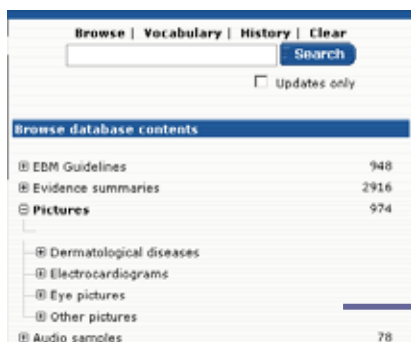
Browse | Vocabulary | History | Clear

Search

Updates only

Browse database contents

⊞ EBM Guidelines 948

⊞ Evidence summaries 2916

⊟ Pictures 974

⊞ Dermatological diseases

⊞ Electrocardiograms

⊞ Eye pictures

⊞ Other pictures

⊞ Audio samples 78